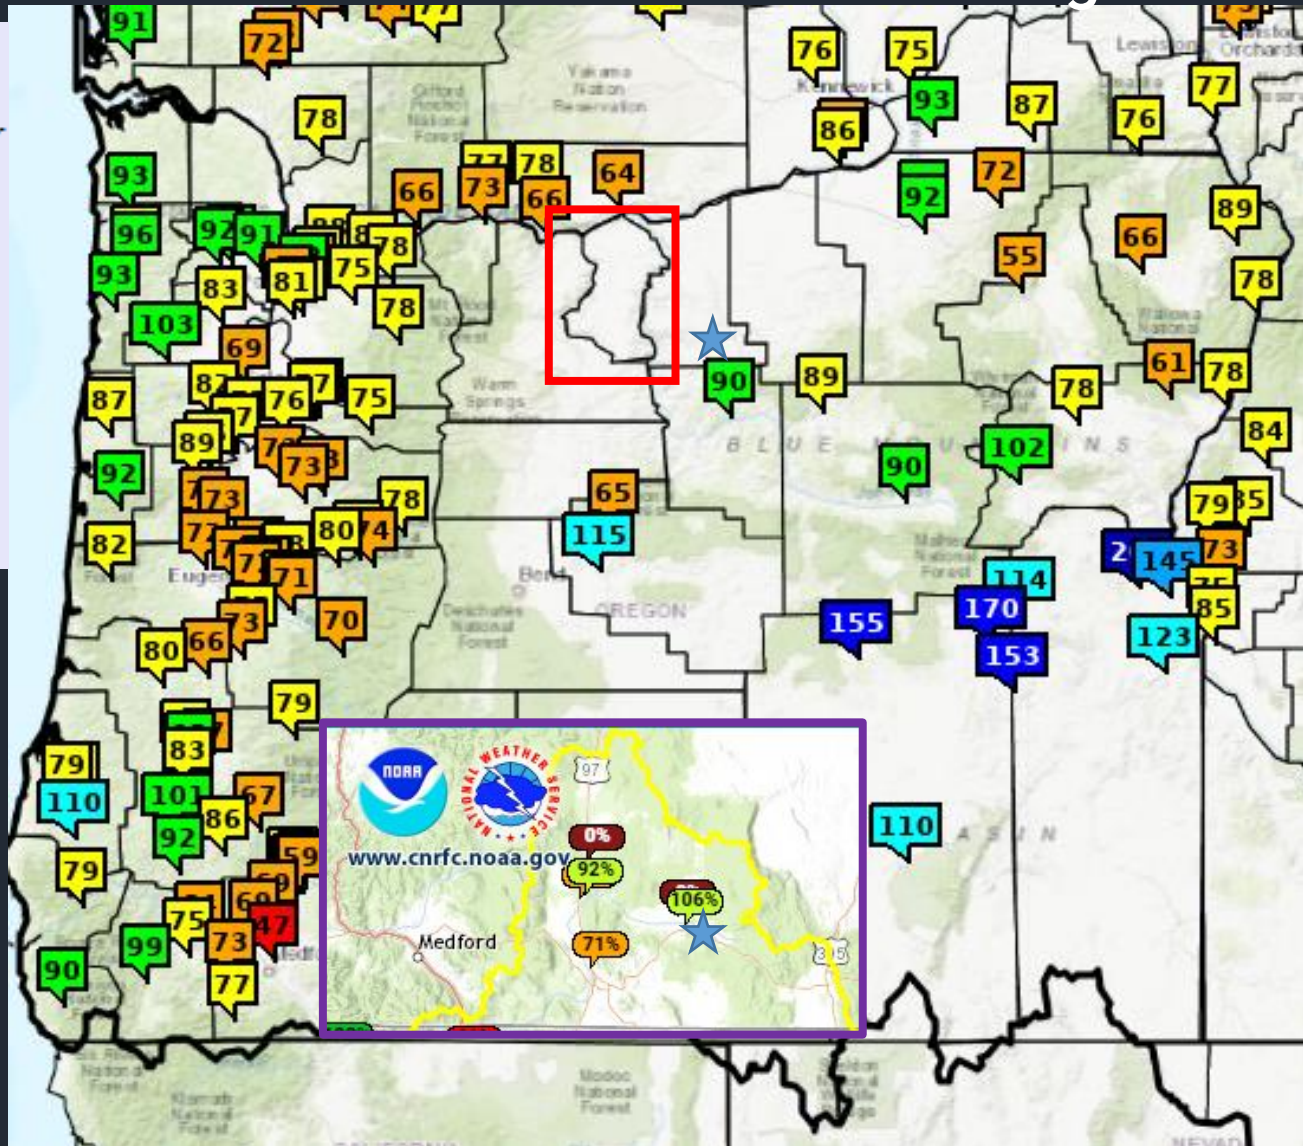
91
72
78
93
96
93
92
91
83
81
75
78
78
103
69
87
76
77
75
89
73
92
82
73
80
74
78
71
73
70
80
66
79
79
110
83
101
86
92
67
79
75
73
47
99
90
77
77
78
66
73
66
64
76
75
93
87
86
92
72
76
77
89
55
66
78
90
89
78
61
78
84
102
90
65
115
79
85
145
73
114
155
170
153
123
85
110
Lewiston
Orchards
Kennewick
Yakama Nation Reservation
Gifford Pinchot National Forest
Mt. Hood National Forest
Warm Springs
BLUE MOUNTAINS
Malheur National Forest
Wallowa National Forest
Eugene
Bend
OREGON
Deschutes National Forest
BASIN
Modoc National Forest
Klamath National Forest
NOAA
NATIONAL WEATHER SERVICE
www.cnrfc.noaa.gov
97
0%
92%
106%
71%
Medford
395